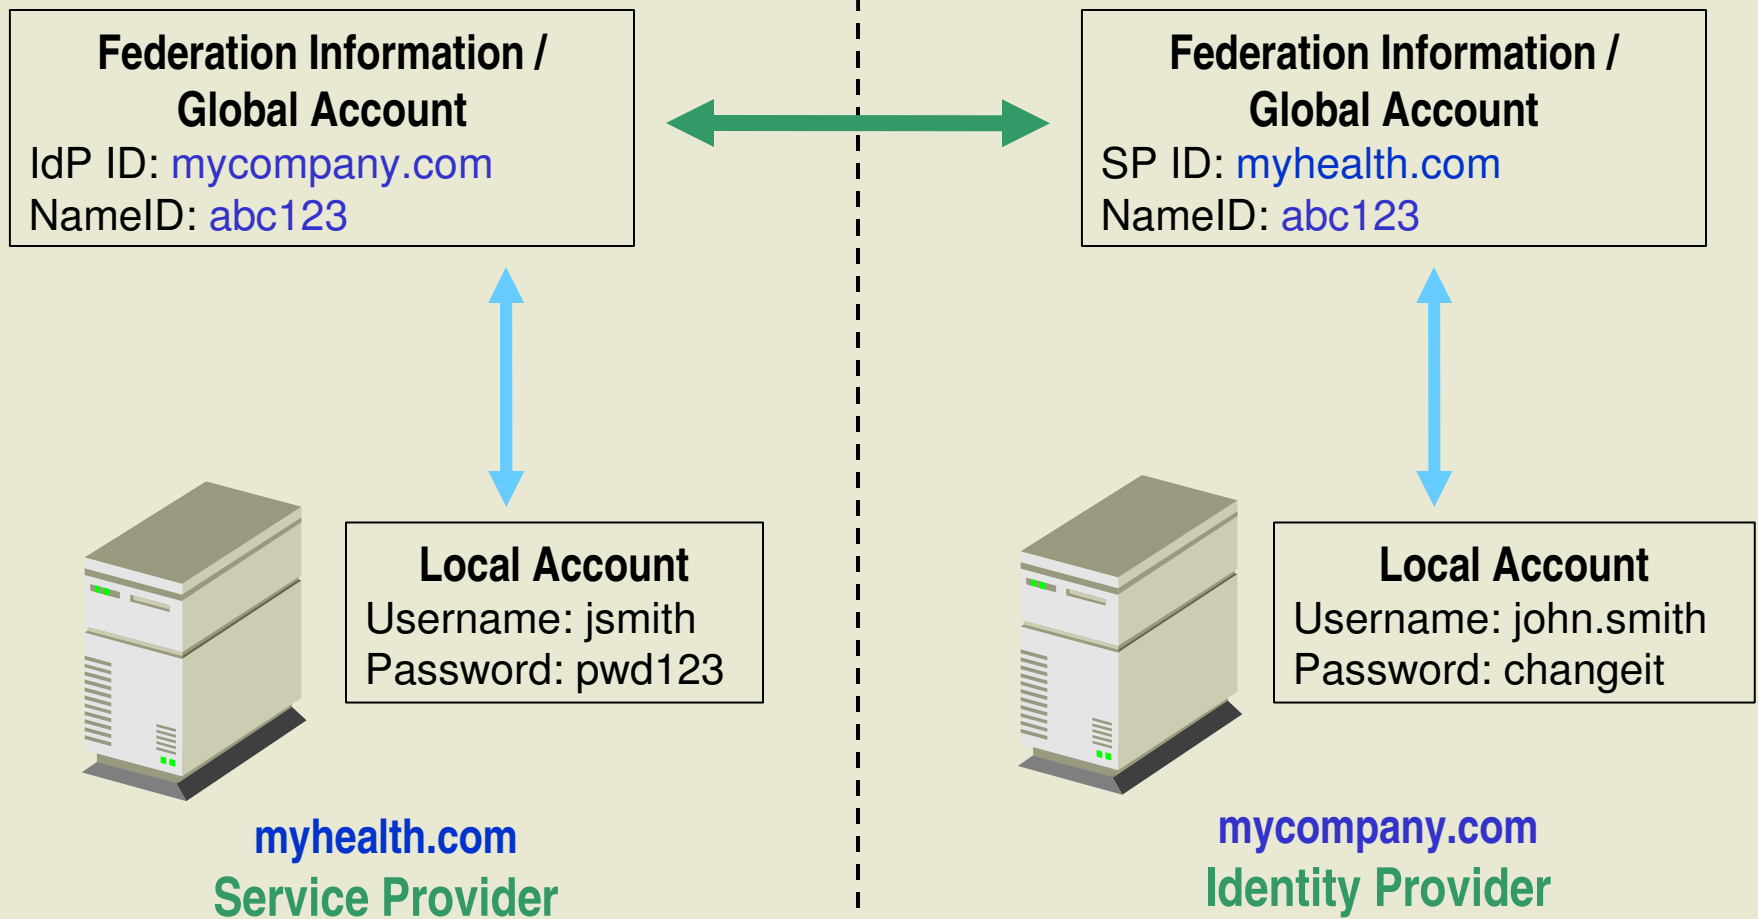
Federation Information / Global Account
IdP ID: mycompany.com
NameID: abc123

Local Account
Username: jsmith
Password: pwd123

myhealth.com
Service Provider

Federation Information / Global Account
SP ID: myhealth.com
NameID: abc123

Local Account
Username: john.smith
Password: changeit

mycompany.com
Identity Provider